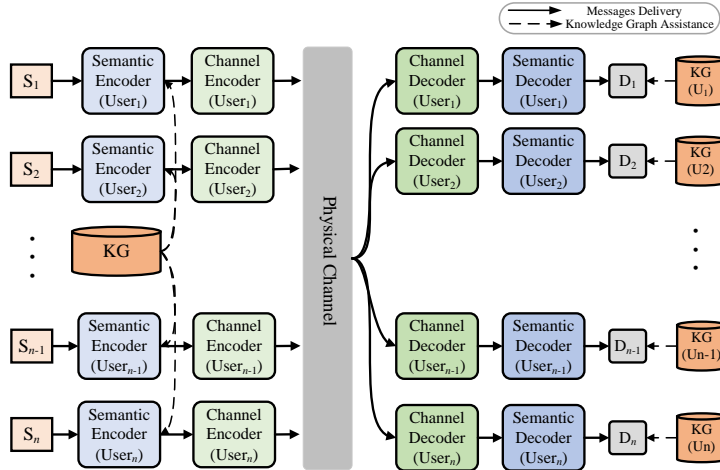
Messages Delivery
Knowledge Graph Assistance

$S_1$
Semantic Encoder ($User_1$)
Channel Encoder ($User_1$)

$S_2$
Semantic Encoder ($User_2$)
Channel Encoder ($User_2$)

KG

$S_{n-1}$
Semantic Encoder ($User_{n-1}$)
Channel Encoder ($User_{n-1}$)

$S_n$
Semantic Encoder ($User_n$)
Channel Encoder ($User_n$)

Physical Channel

Channel Decoder ($User_1$)
Semantic Decoder ($User_1$)
$D_1$
KG ($U_1$)

Channel Decoder ($User_2$)
Semantic Decoder ($User_2$)
$D_2$
KG (U2)

Channel Decoder ($User_{n-1}$)
Semantic Decoder ($User_{n-1}$)
$D_{n-1}$
KG (Un-1)

Channel Decoder ($User_n$)
Semantic Decoder ($User_n$)
$D_n$
KG (Un)